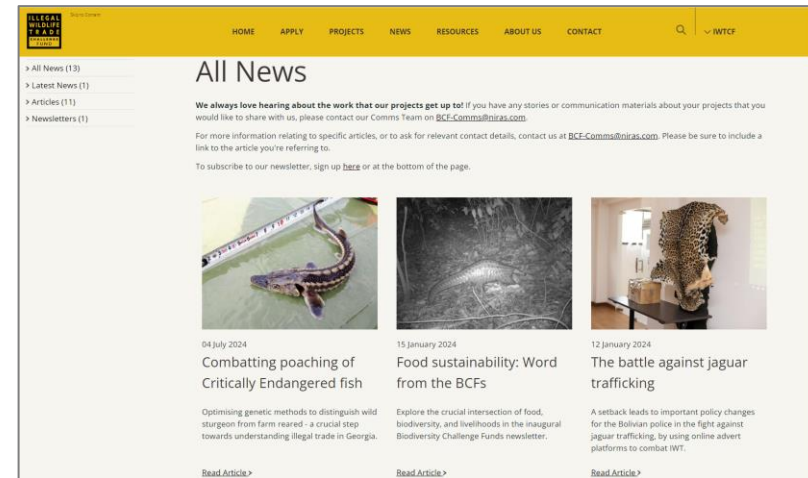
ILLEGAL WILDLIFE TRADE CHALLENGE FUND

Skip to Content

HOME APPLY PROJECTS NEWS RESOURCES ABOUT US CONTACT

IWTCF

> All News (13)
> Latest News (1)
> Articles (11)
> Newsletters (1)

All News

**We always love hearing about the work that our projects get up to!** If you have any stories or communication materials about your projects that you would like to share with us, please contact our Comms Team on BCF-Comms@niras.com.

For more information relating to specific articles, or to ask for relevant contact details, contact us at BCF-Comms@niras.com. Please be sure to include a link to the article you're referring to.

To subscribe to our newsletter, sign up here or at the bottom of the page.

04 July 2024

Combatting poaching of Critically Endangered fish

Optimising genetic methods to distinguish wild sturgeon from farm reared - a crucial step towards understanding illegal trade in Georgia.

Read Article >

15 January 2024

Food sustainability: Word from the BCFs

Explore the crucial intersection of food, biodiversity, and livelihoods in the inaugural Biodiversity Challenge Funds newsletter.

Read Article >

12 January 2024

The battle against jaguar trafficking

A setback leads to important policy changes for the Bolivian police in the fight against jaguar trafficking, by using online advert platforms to combat IWT.

Read Article >